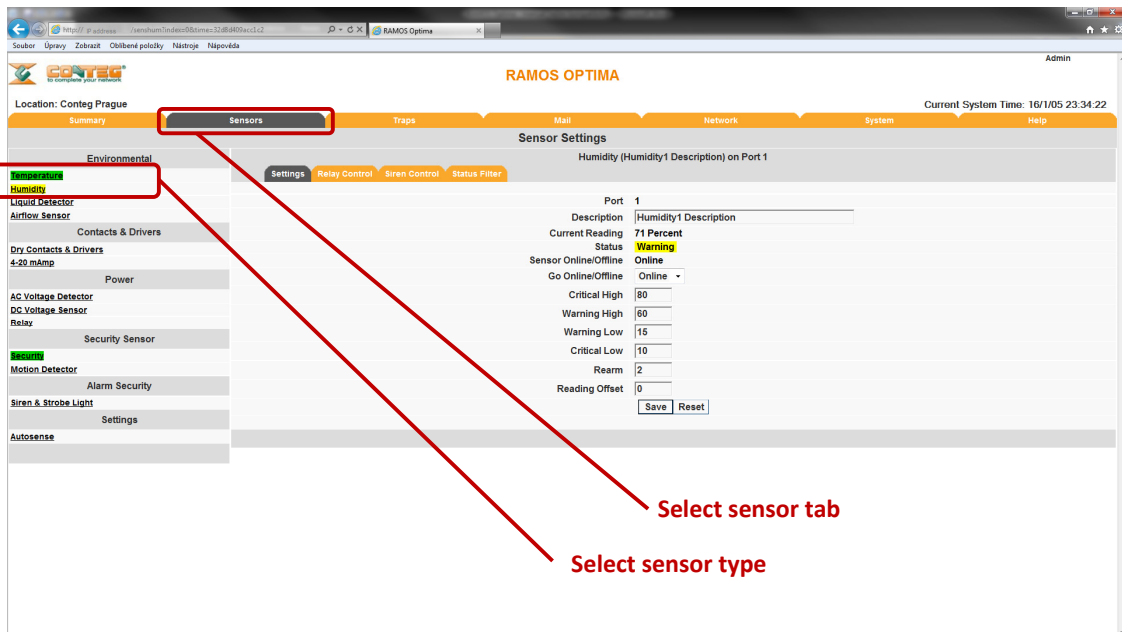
http:// IP address /senshum?index=0&time=32d8d409acc1c2
RAMOS Optima

Soubor Úpravy Zobrazit Oblíbené položky Nástroje Nápověda

CONTEG
to complete your network

RAMOS OPTIMA

Admin

Location: Conteg Prague

Current System Time: 16/1/05 23:34:22

Summary | Sensors | Traps | Mail | Network | System | Help

Sensor Settings

Environmental
Temperature
Humidity
Liquid Detector
Airflow Sensor

Contacts & Drivers
Dry Contacts & Drivers
4-20 mAmp

Power
AC Voltage Detector
DC Voltage Sensor
Relay

Security Sensor
Security
Motion Detector

Alarm Security
Siren & Strobe Light

Settings
Autosense

Humidity (Humidity1 Description) on Port 1

Settings | Relay Control | Siren Control | Status Filter

| | |
|---|---|
| Port | 1 |
| Description | Humidity1 Description |
| Current Reading | 71 Percent |
| Status | Warning |
| Sensor Online/Offline | Online |
| Go Online/Offline | Online |
| Critical High | 80 |
| Warning High | 60 |
| Warning Low | 15 |
| Critical Low | 10 |
| Rearm | 2 |
| Reading Offset | 0 |

Save Reset

Select sensor tab

Select sensor type